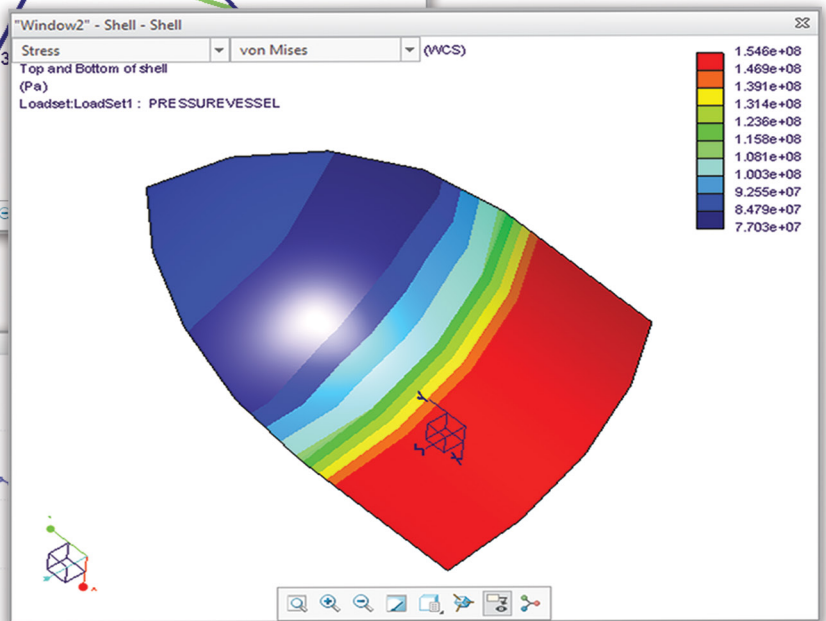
"Window2" - Shell - Shell

Stress | von Mises | (WCS)

Top and Bottom of shell
(Pa)
Loadset:LoadSet1 : PRESSUREVESSEL

1.546e+08
1.469e+08
1.391e+08
1.314e+08
1.236e+08
1.158e+08
1.081e+08
1.003e+08
9.255e+07
8.479e+07
7.703e+07